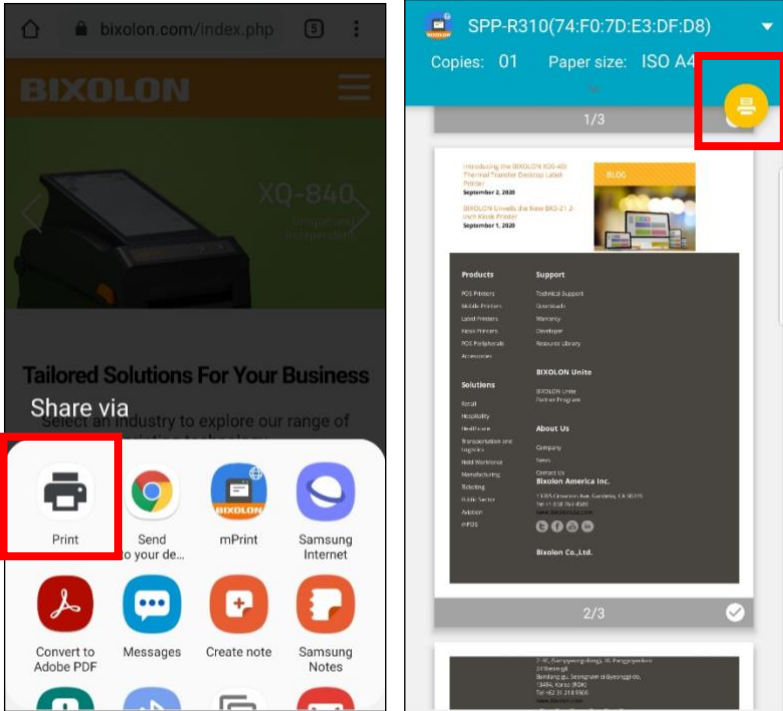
bixolon.com/index.php

5

BIXOLON

XQ-840

Tailored Solutions For Your Business

Share via

Select an industry to explore our range of

Print

Send to your de...

mPrint

Samsung Internet

Convert to Adobe PDF

Messages

Create note

Samsung Notes

SPP-R310(74:F0:7D:E3:DF:D8)

Copies: 01

Paper size: ISO A4

1/3

Introducing the BIXOLON XQ-840 Thermal Transfer Desktop Label Printer

September 2, 2020

BIXOLON Unveils the New BK3-21 2-inch Kiosk Printer

September 1, 2020

BLOG

Products

POS Printers

Mobile Printers

Label Printers

Kiosk Printers

POS Peripherals

Accessories

Support

Technical Support

Downloads

Warranty

Developer

Resource Library

BIXOLON Unite

BIXOLON Unite Partner Program

Solutions

Retail

Hospitality

Healthcare

Transportation and Logistics

Field Workforce

Manufacturing

Ticketing

Public Sector

Aviation

mPOS

About Us

Company

News

Contact Us

Bixolon America Inc.

Bixolon Co.,Ltd.

2/3